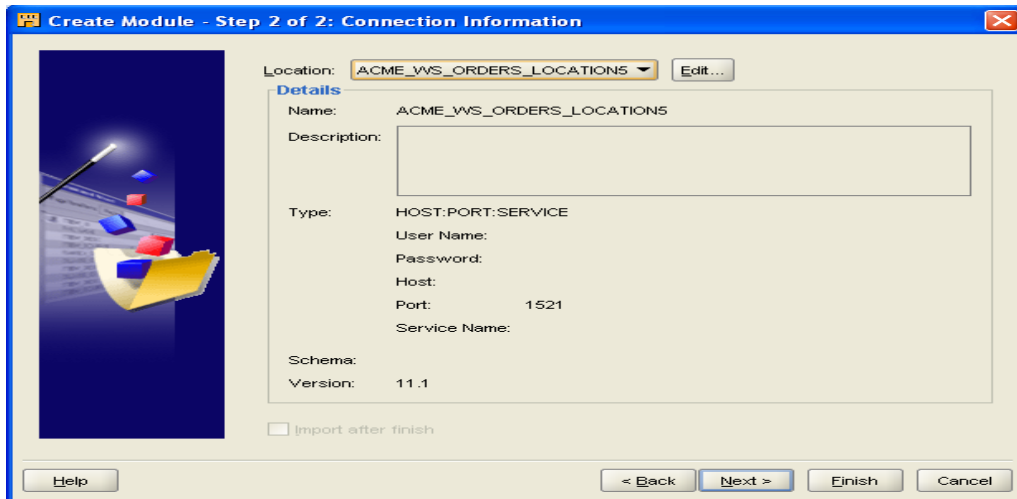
Create Module - Step 2 of 2: Connection Information

Location: ACME_WS_ORDERS_LOCATIONS Edit...

Details

Name: ACME_WS_ORDERS_LOCATIONS

Description:

Type: HOST:PORT:SERVICE

User Name:

Password:

Host:

Port: 1521

Service Name:

Schema:

Version: 11.1

Import after finish

Help

< Back

Next >

Finish

Cancel